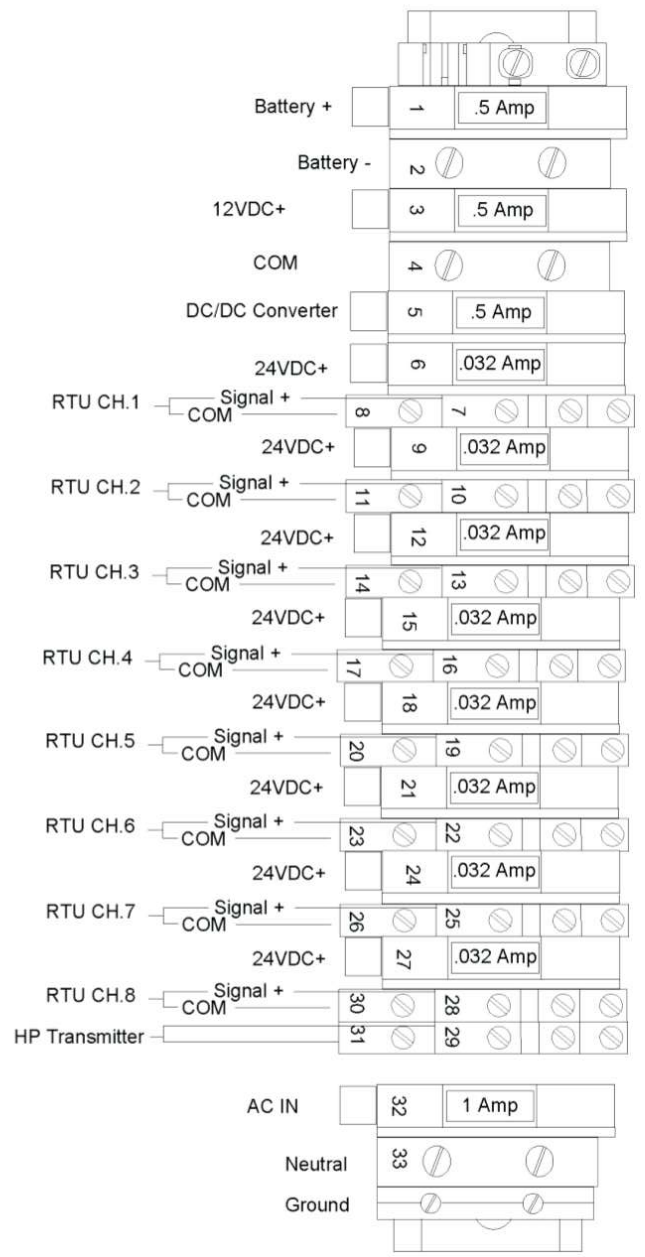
Battery + 1 .5 Amp
Battery - 2
12VDC+ 3 .5 Amp
COM 4
DC/DC Converter 5 .5 Amp
24VDC+ 6 .032 Amp
RTU CH.1 Signal + COM 8 7
24VDC+ 9 .032 Amp
RTU CH.2 Signal + COM 11 10
24VDC+ 12 .032 Amp
RTU CH.3 Signal + COM 14 13
24VDC+ 15 .032 Amp
RTU CH.4 Signal + COM 17 16
24VDC+ 18 .032 Amp
RTU CH.5 Signal + COM 20 19
24VDC+ 21 .032 Amp
RTU CH.6 Signal + COM 23 22
24VDC+ 24 .032 Amp
RTU CH.7 Signal + COM 26 25
24VDC+ 27 .032 Amp
RTU CH.8 Signal + COM 30 28
HP Transmitter 31 29
AC IN 32 1 Amp
Neutral 33
Ground